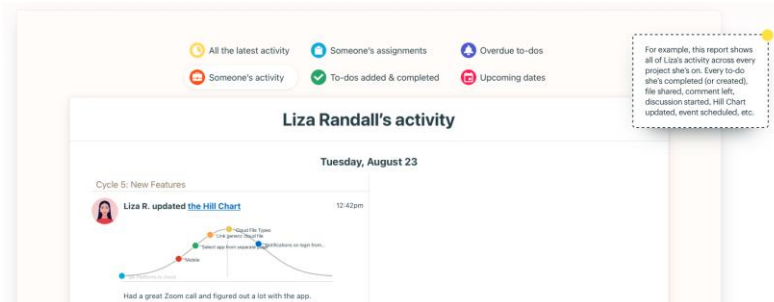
All the latest activity
Someone's assignments
Overdue to-dos
Someone's activity
To-dos added & completed
Upcoming dates

For example, this report shows all of Liza's activity across every project she's on. Every to-do she's completed (or created), file shared, comment left, discussion started, Hill Chart updated, event scheduled, etc.

Liza Randall's activity

Tuesday, August 23

Cycle 5: New Features

Liza R. updated the Hill Chart
12:42pm

Cloud File Types
Link generic cloud file
Select app from separate list
Notifications on login from
Mobile
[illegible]

Had a great Zoom call and figured out a lot with the app.